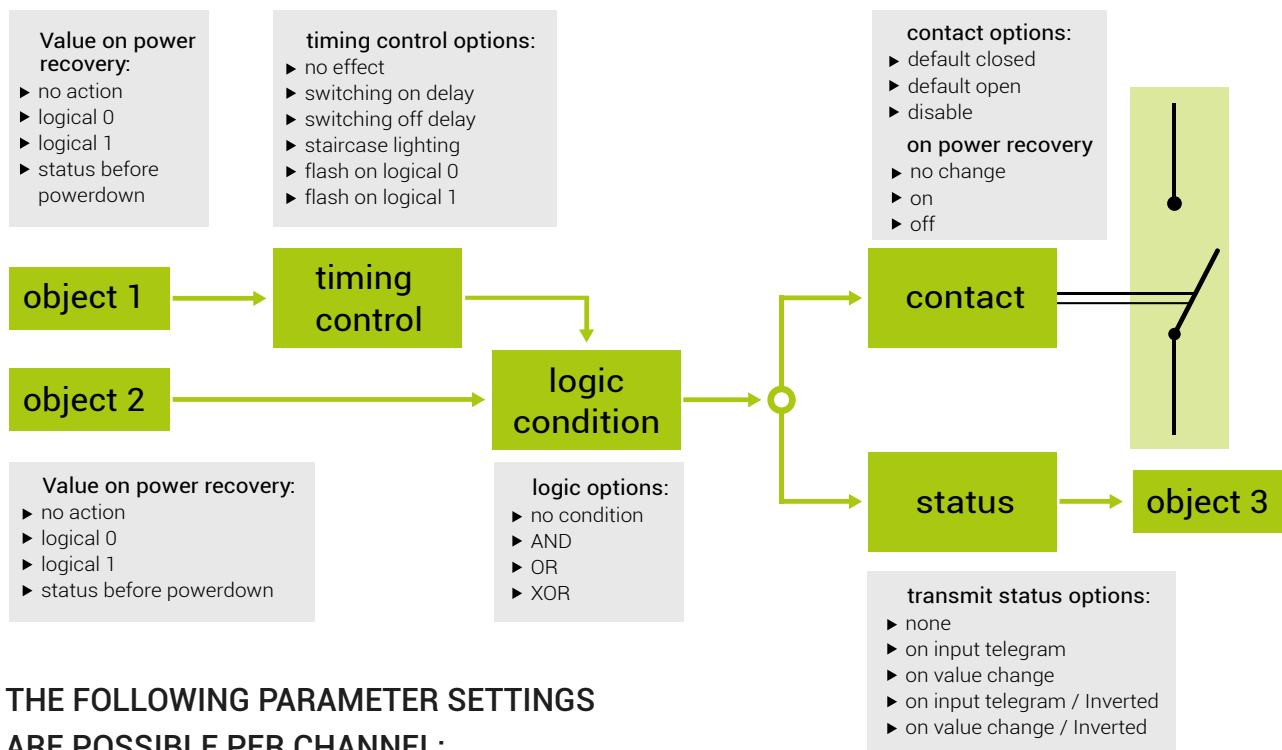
Value on power recovery:
▶ no action
▶ logical 0
▶ logical 1
▶ status before powerdown

timing control options:
▶ no effect
▶ switching on delay
▶ switching off delay
▶ staircase lighting
▶ flash on logical 0
▶ flash on logical 1

contact options:
▶ default closed
▶ default open
▶ disable
on power recovery
▶ no change
▶ on
▶ off

object 1

timing control

contact

object 2

logic condition

status

object 3

Value on power recovery:
▶ no action
▶ logical 0
▶ logical 1
▶ status before powerdown

logic options:
▶ no condition
▶ AND
▶ OR
▶ XOR

transmit status options:
▶ none
▶ on input telegram
▶ on value change
▶ on input telegram / Inverted
▶ on value change / Inverted

THE FOLLOWING PARAMETER SETTINGS ARE POSSIBLE PER CHANNEL: